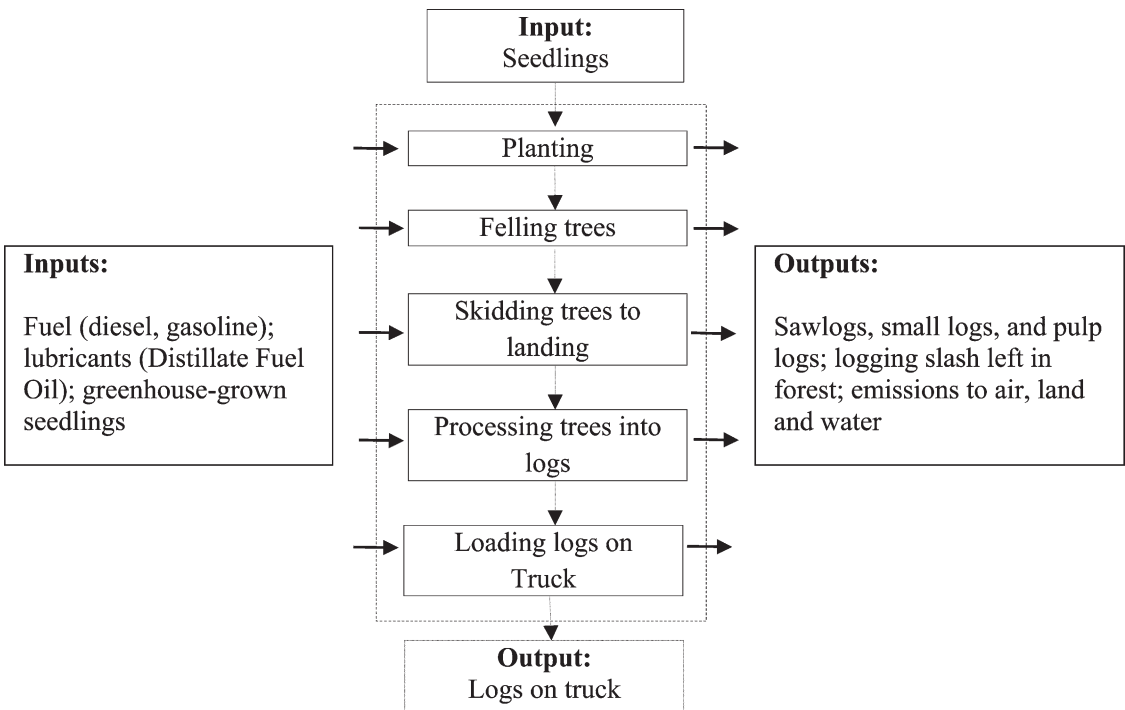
**Input:**
Seedlings

Planting

Felling trees

Skidding trees to landing

Processing trees into logs

Loading logs on Truck

**Output:**
Logs on truck

**Inputs:**

Fuel (diesel, gasoline); lubricants (Distillate Fuel Oil); greenhouse-grown seedlings

**Outputs:**

Sawlogs, small logs, and pulp logs; logging slash left in forest; emissions to air, land and water